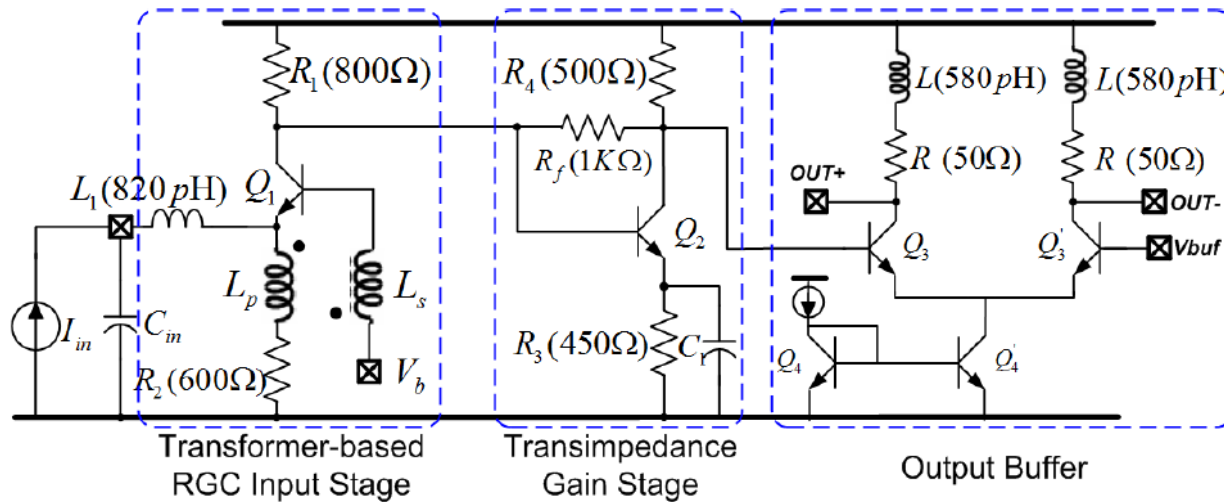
$R_1(800\Omega)$
$R_4(500\Omega)$
$L(580pH)$
$L(580pH)$
$R_f(1K\Omega)$
$R\ (50\Omega)$
$R\ (50\Omega)$
$L_1(820pH)$
$Q_1$
OUT+
OUT-
$Q_2$
$Q_3$
$Q_3'$
Vbuf
$L_p$
$L_s$
$I_{in}$
$C_{in}$
$R_3(450\Omega)$
$C_T$
$Q_4$
$Q_4'$
$R_2(600\Omega)$
$V_b$
Transformer-based RGC Input Stage
Transimpedance Gain Stage
Output Buffer